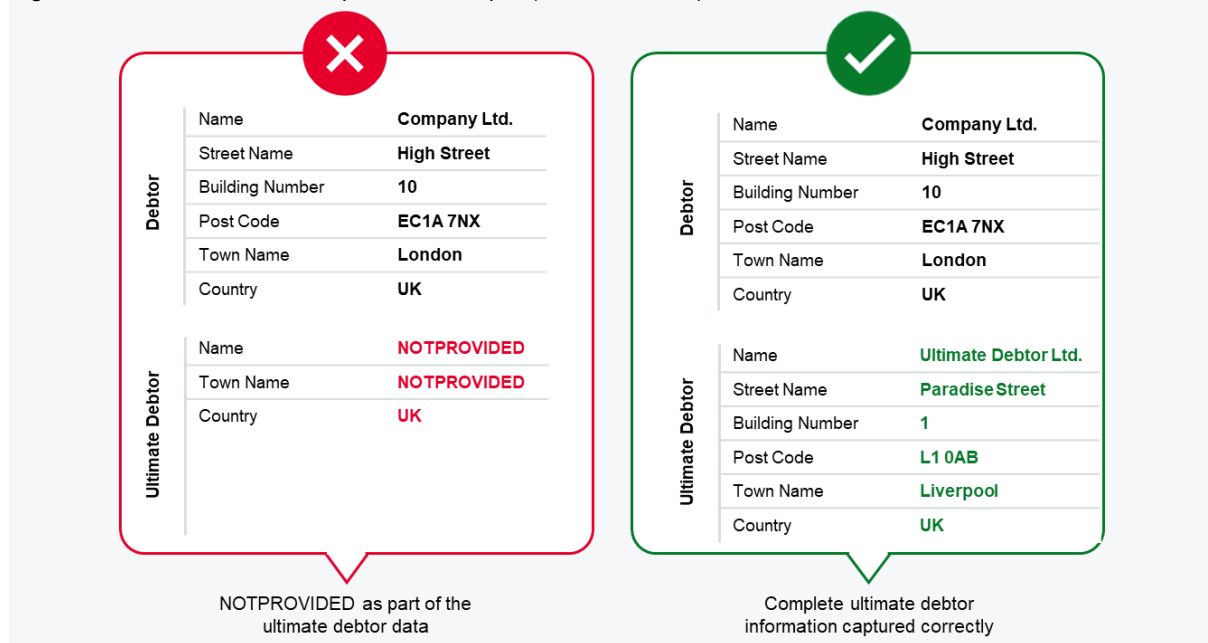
Debtor

| | |
|---|---|
| Name | Company Ltd. |
| Street Name | High Street |
| Building Number | 10 |
| Post Code | EC1A 7NX |
| Town Name | London |
| Country | UK |

Ultimate Debtor

| | |
|---|---|
| Name | NOTPROVIDED |
| Town Name | NOTPROVIDED |
| Country | UK |

NOTPROVIDED as part of the ultimate debtor data

Debtor

| | |
|---|---|
| Name | Company Ltd. |
| Street Name | High Street |
| Building Number | 10 |
| Post Code | EC1A 7NX |
| Town Name | London |
| Country | UK |

Ultimate Debtor

| | |
|---|---|
| Name | Ultimate Debtor Ltd. |
| Street Name | Paradise Street |
| Building Number | 1 |
| Post Code | L1 0AB |
| Town Name | Liverpool |
| Country | UK |

Complete ultimate debtor information captured correctly